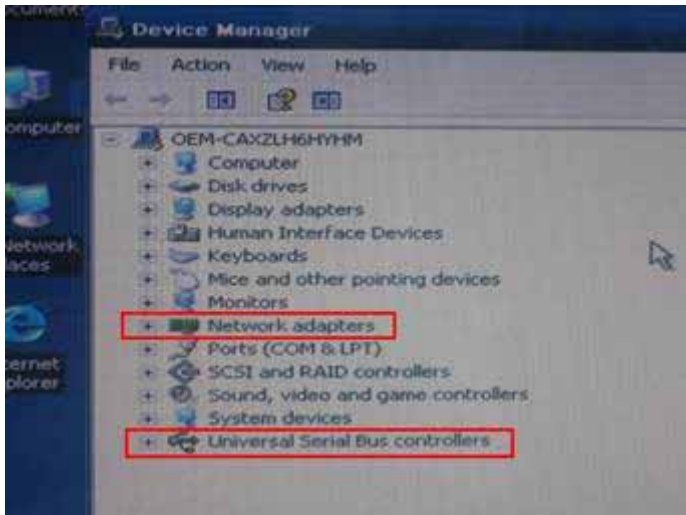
ocuments

omputer

Network
laces

ernet
plorer

Device Manager

File Action View Help

OEM-CAXZLH6HYHM
Computer
Disk drives
Display adapters
Human Interface Devices
Keyboards
Mice and other pointing devices
Monitors
Network adapters
Ports (COM & LPT)
SCSI and RAID controllers
Sound, video and game controllers
System devices
Universal Serial Bus controllers